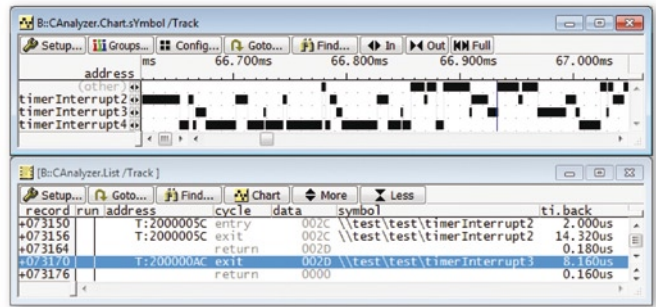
B::CAnalyzer.Chart.sYmbol /Track

Setup... Groups... Config... Goto... Find... In Out Full

address | ms | 66.700ms | 66.800ms | 66.900ms | 67.000ms

(other)
timerInterrupt2
timerInterrupt3
timerInterrupt4

[B::CAnalyzer.List /Track]

Setup... Goto... Find... Chart More Less

| record | run | address | cycle | data | symbol | ti.back |
|---|---|---|---|---|---|---|
| +073150 | | T:2000005C | entry | 002C | \\test\test\timerInterrupt2 | 2.000us |
| +073156 | | T:2000005C | exit | 002C | \\test\test\timerInterrupt2 | 14.320us |
| +073164 | | | return | 002D | | 0.180us |
| +073170 | | T:200000AC | exit | 002D | \\test\test\timerInterrupt3 | 8.160us |
| +073176 | | | return | 0000 | | 0.160us |